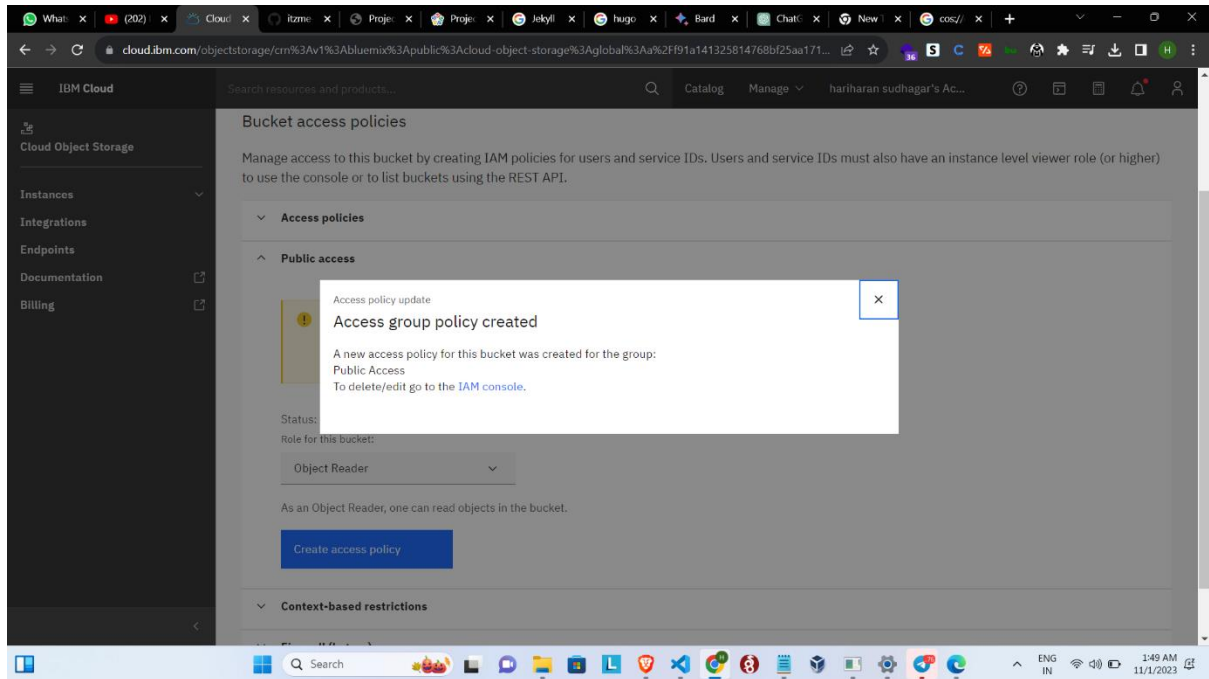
What ×
(202) ×
Cloud ×
itzme ×
Projec ×
Projec ×
Jekyll ×
hugo ×
Bard ×
ChatG ×
New ×
cos:// ×
+

cloud.ibm.com/objectstorage/crn%3Av1%3Abluemix%3Apublic%3Acloud-object-storage%3Aglobal%3Aa%2Ff91a141325814768bf25aa171...

IBM Cloud
Search resources and products...
Catalog
Manage
hariharan sudhagar's Ac...

Cloud Object Storage
Instances
Integrations
Endpoints
Documentation
Billing

Bucket access policies

Manage access to this bucket by creating IAM policies for users and service IDs. Users and service IDs must also have an instance level viewer role (or higher) to use the console or to list buckets using the REST API.

Access policies

Public access

Access policy update
Access group policy created
A new access policy for this bucket was created for the group:
Public Access
To delete/edit go to the IAM console.

Status:
Role for this bucket:
Object Reader

As an Object Reader, one can read objects in the bucket.

Create access policy

Context-based restrictions

Search

ENG IN
1:49 AM
11/1/2023